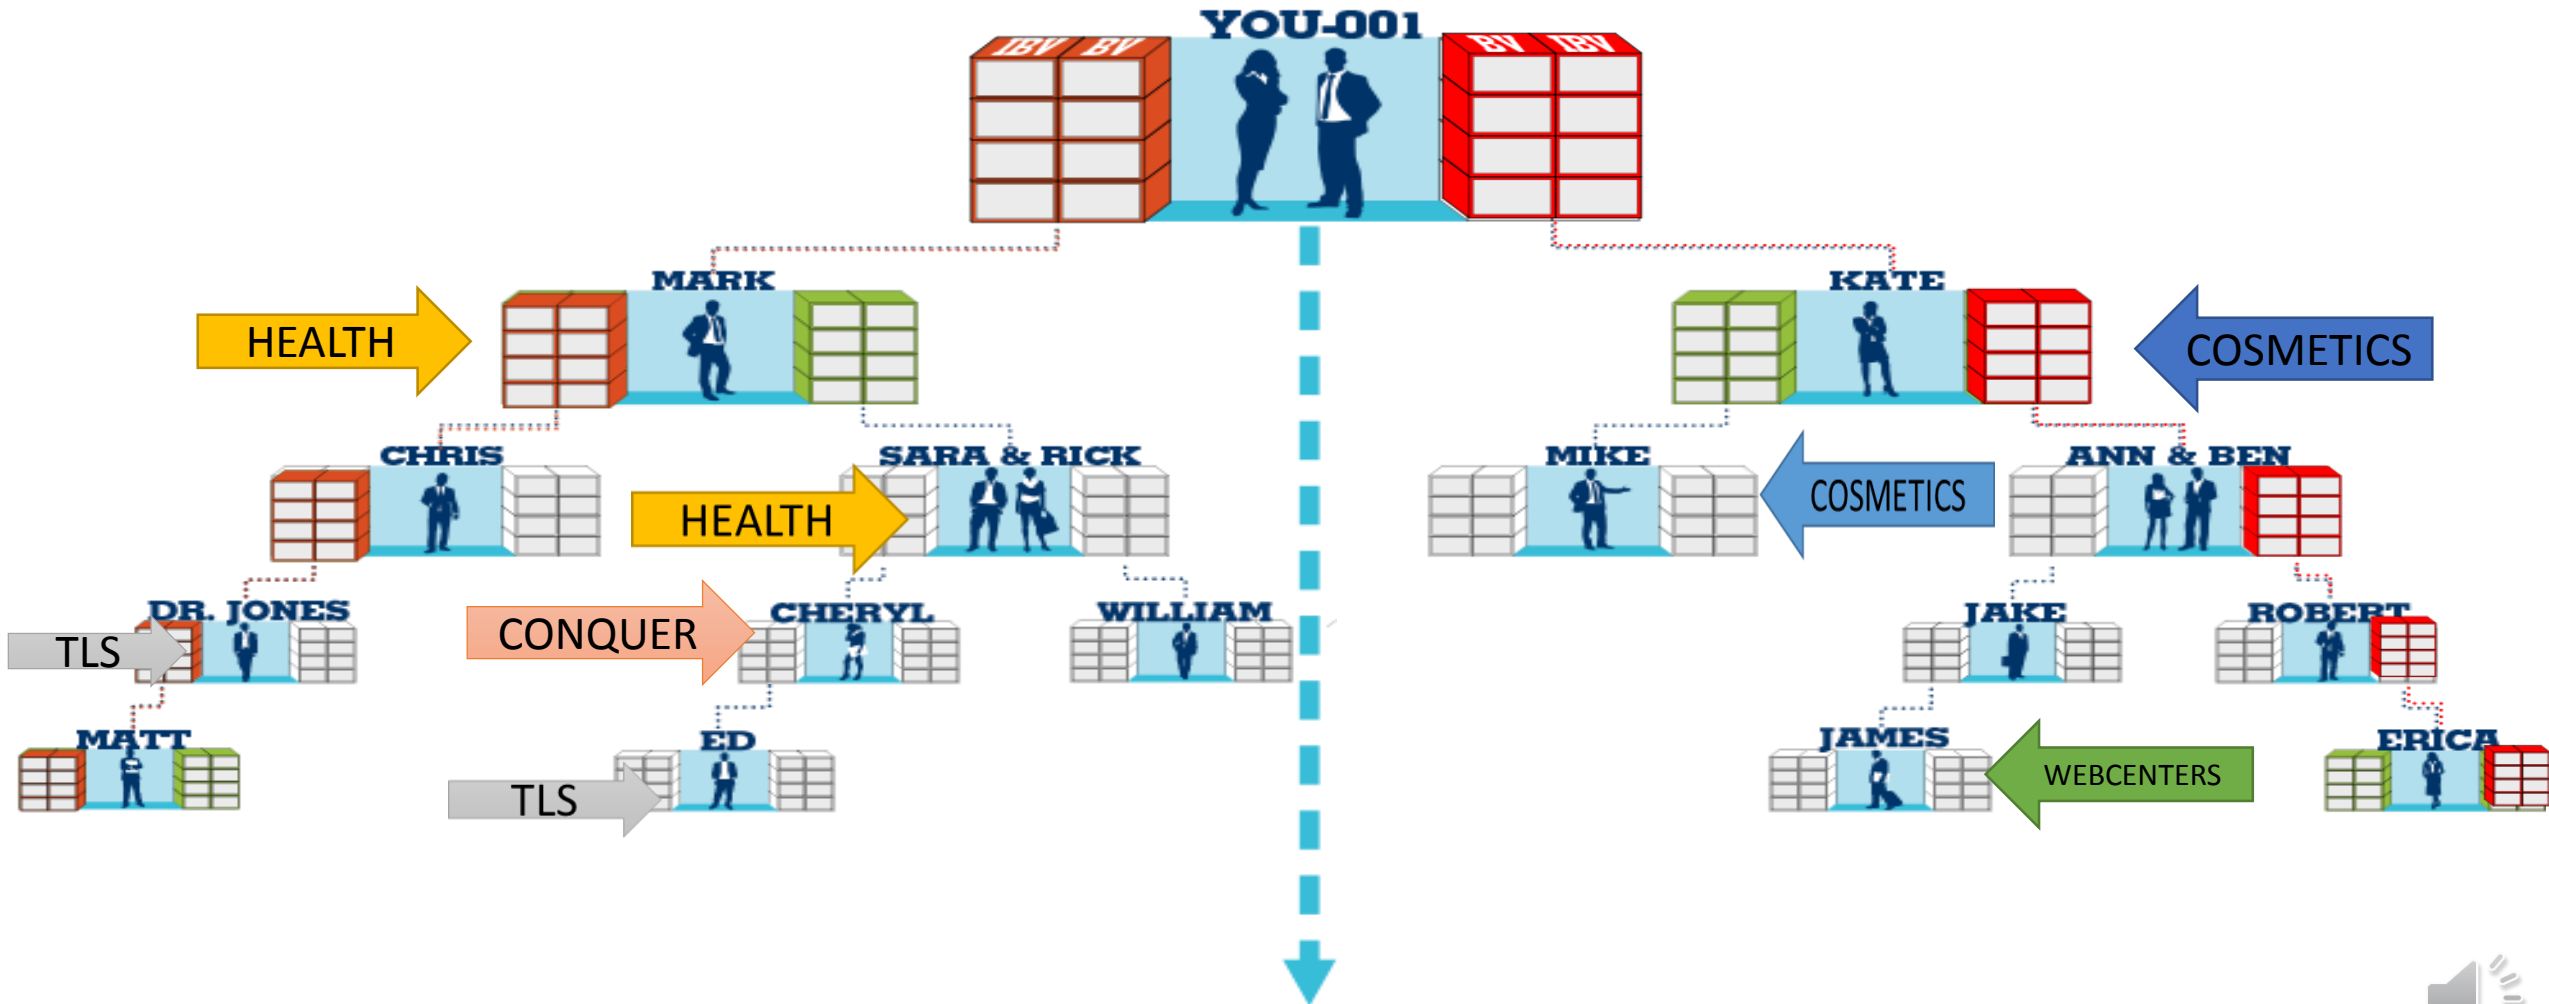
YOU-001

IBV BV

BV IBV

MARK

HEALTH

KATE

COSMETICS

CHRIS

SARA & RICK

HEALTH

MIKE

COSMETICS

ANN & BEN

DR. JONES

TLS

CONQUER

CHERYL

WILLIAM

JAKE

ROBERT

MATT

ED

TLS

JAMES

WEBCENTERS

ERICA